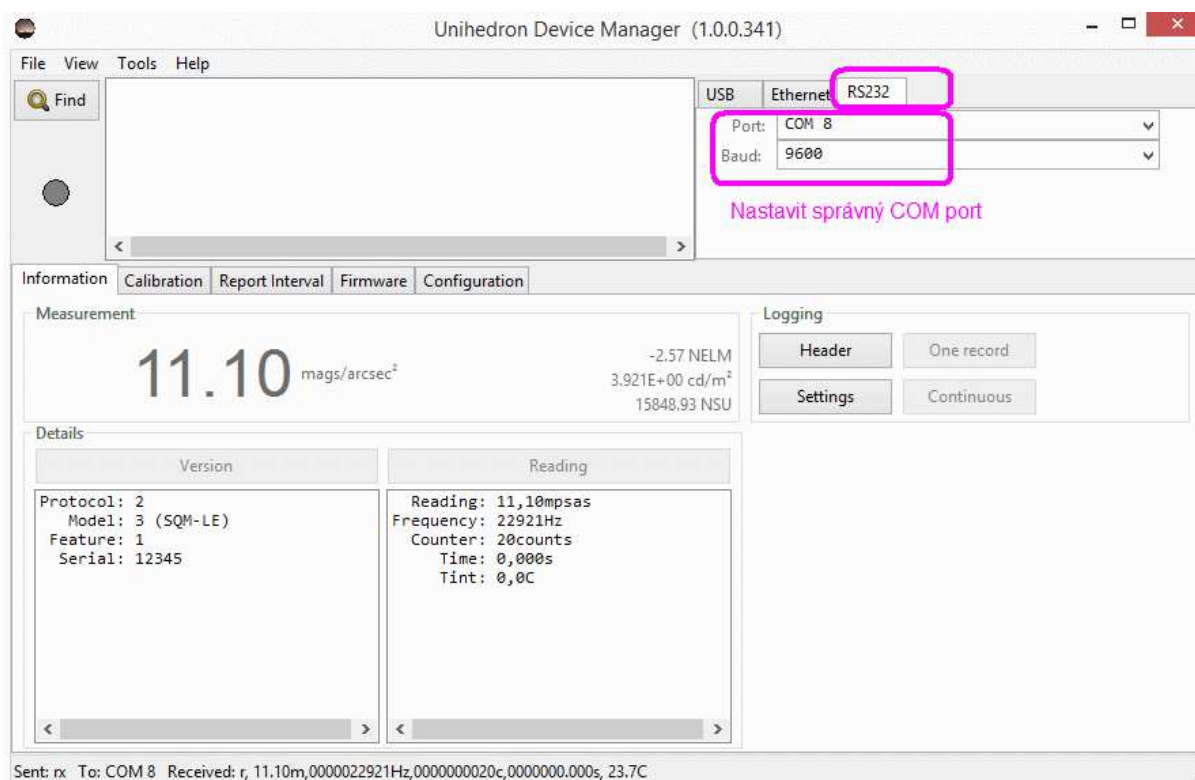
Unihedron Device Manager (1.0.0.341)

File View Tools Help

Find

USB Ethernet RS232

Port: COM 8

Baud: 9600

Nastavit správný COM port

Information Calibration Report Interval Firmware Configuration

Measurement

11.10 mags/arcsec$^2$

-2.57 NELM
3.921E+00 cd/m$^2$
15848.93 NSU

Logging

Header One record

Settings Continuous

Details

Version

Reading

Protocol: 2
Model: 3 (SQM-LE)
Feature: 1
Serial: 12345

Reading: 11,10mpsas
Frequency: 22921Hz
Counter: 20counts
Time: 0,000s
Tint: 0,0C

Sent: rx To: COM 8 Received: r, 11.10m,0000022921Hz,0000000020c,0000000.000s, 23.7C